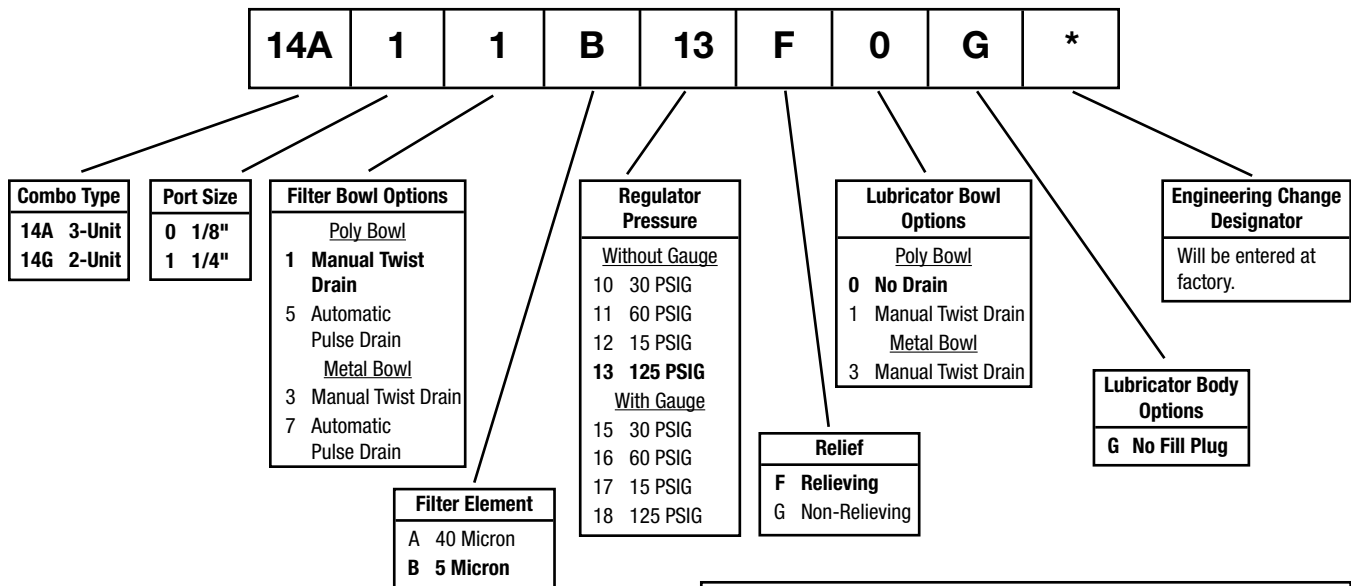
| 14A | 1 | 1 | B | 13 | F | 0 | G | * |
|---|---|---|---|---|---|---|---|---|

**Combo Type**
14A 3-Unit
14G 2-Unit

**Port Size**
0 1/8"
1 1/4"

**Filter Bowl Options**
Poly Bowl
1 Manual Twist Drain
5 Automatic Pulse Drain
Metal Bowl
3 Manual Twist Drain
7 Automatic Pulse Drain

**Filter Element**
A 40 Micron
B 5 Micron

**Regulator Pressure**
Without Gauge
10 30 PSIG
11 60 PSIG
12 15 PSIG
13 125 PSIG
With Gauge
15 30 PSIG
16 60 PSIG
17 15 PSIG
18 125 PSIG

**Relief**
F Relieving
G Non-Relieving

**Lubricator Bowl Options**
Poly Bowl
0 No Drain
1 Manual Twist Drain
Metal Bowl
3 Manual Twist Drain

**Lubricator Body Options**
G No Fill Plug

**Engineering Change Designator**
Will be entered at factory.